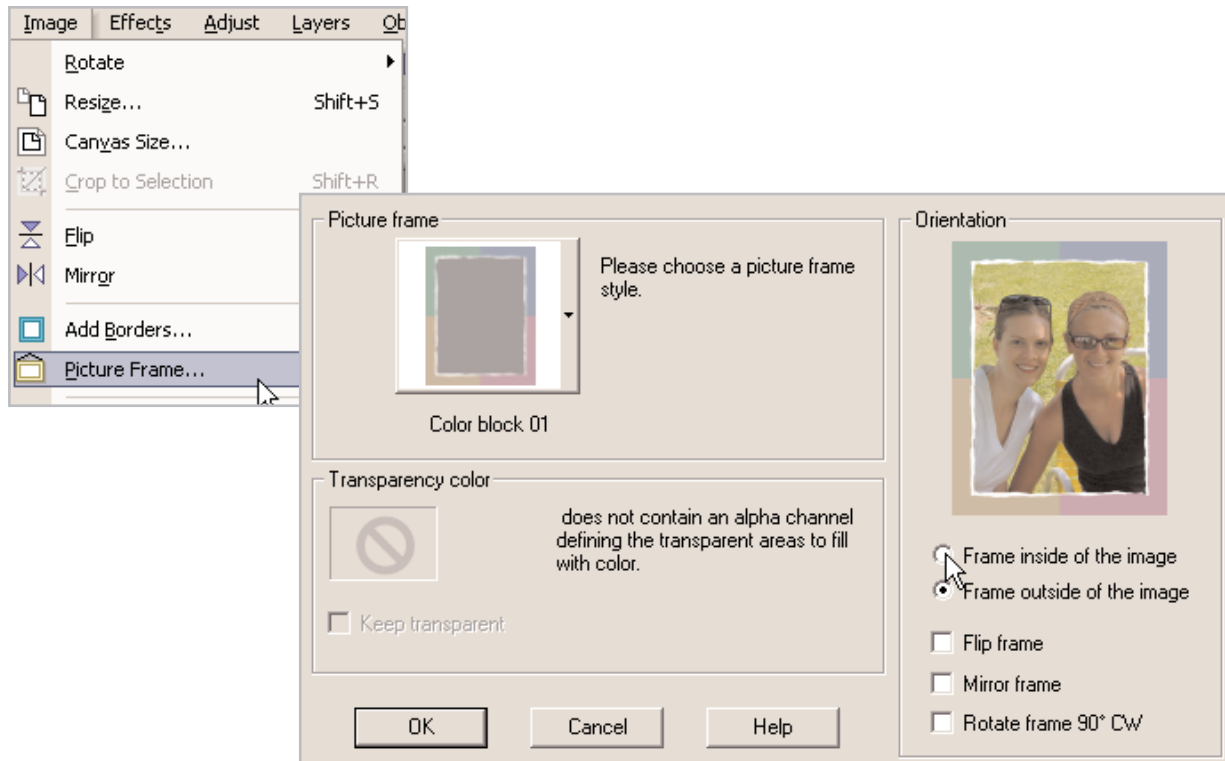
Image Effects Adjust Layers Ob

Rotate
Resize... Shift+S
Canvas Size...
Crop to Selection Shift+R
Flip
Mirror
Add Borders...
Picture Frame...

Picture frame

Please choose a picture frame style.

Color block 01

Transparency color

does not contain an alpha channel defining the transparent areas to fill with color.

Keep transparent

OK Cancel Help

Orientation

Frame inside of the image
Frame outside of the image

Flip frame
Mirror frame
Rotate frame 90° CW